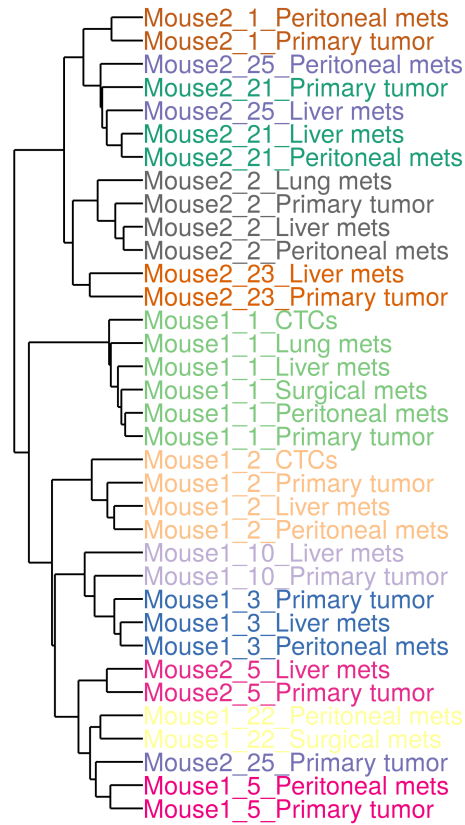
Mouse2_1_Peritoneal mets
Mouse2_1_Primary tumor
Mouse2_25_Peritoneal mets
Mouse2_21_Primary tumor
Mouse2_25_Liver mets
Mouse2_21_Liver mets
Mouse2_21_Peritoneal mets
Mouse2_2_Lung mets
Mouse2_2_Primary tumor
Mouse2_2_Liver mets
Mouse2_2_Peritoneal mets
Mouse2_23_Liver mets
Mouse2_23_Primary tumor
Mouse1_1_CTCs
Mouse1_1_Lung mets
Mouse1_1_Liver mets
Mouse1_1_Surgical mets
Mouse1_1_Peritoneal mets
Mouse1_1_Primary tumor
Mouse1_2_CTCs
Mouse1_2_Primary tumor
Mouse1_2_Liver mets
Mouse1_2_Peritoneal mets
Mouse1_10_Liver mets
Mouse1_10_Primary tumor
Mouse1_3_Primary tumor
Mouse1_3_Liver mets
Mouse1_3_Peritoneal mets
Mouse2_5_Liver mets
Mouse2_5_Primary tumor
Mouse1_22_Peritoneal mets
Mouse1_22_Surgical mets
Mouse2_25_Primary tumor
Mouse1_5_Peritoneal mets
Mouse1_5_Primary tumor